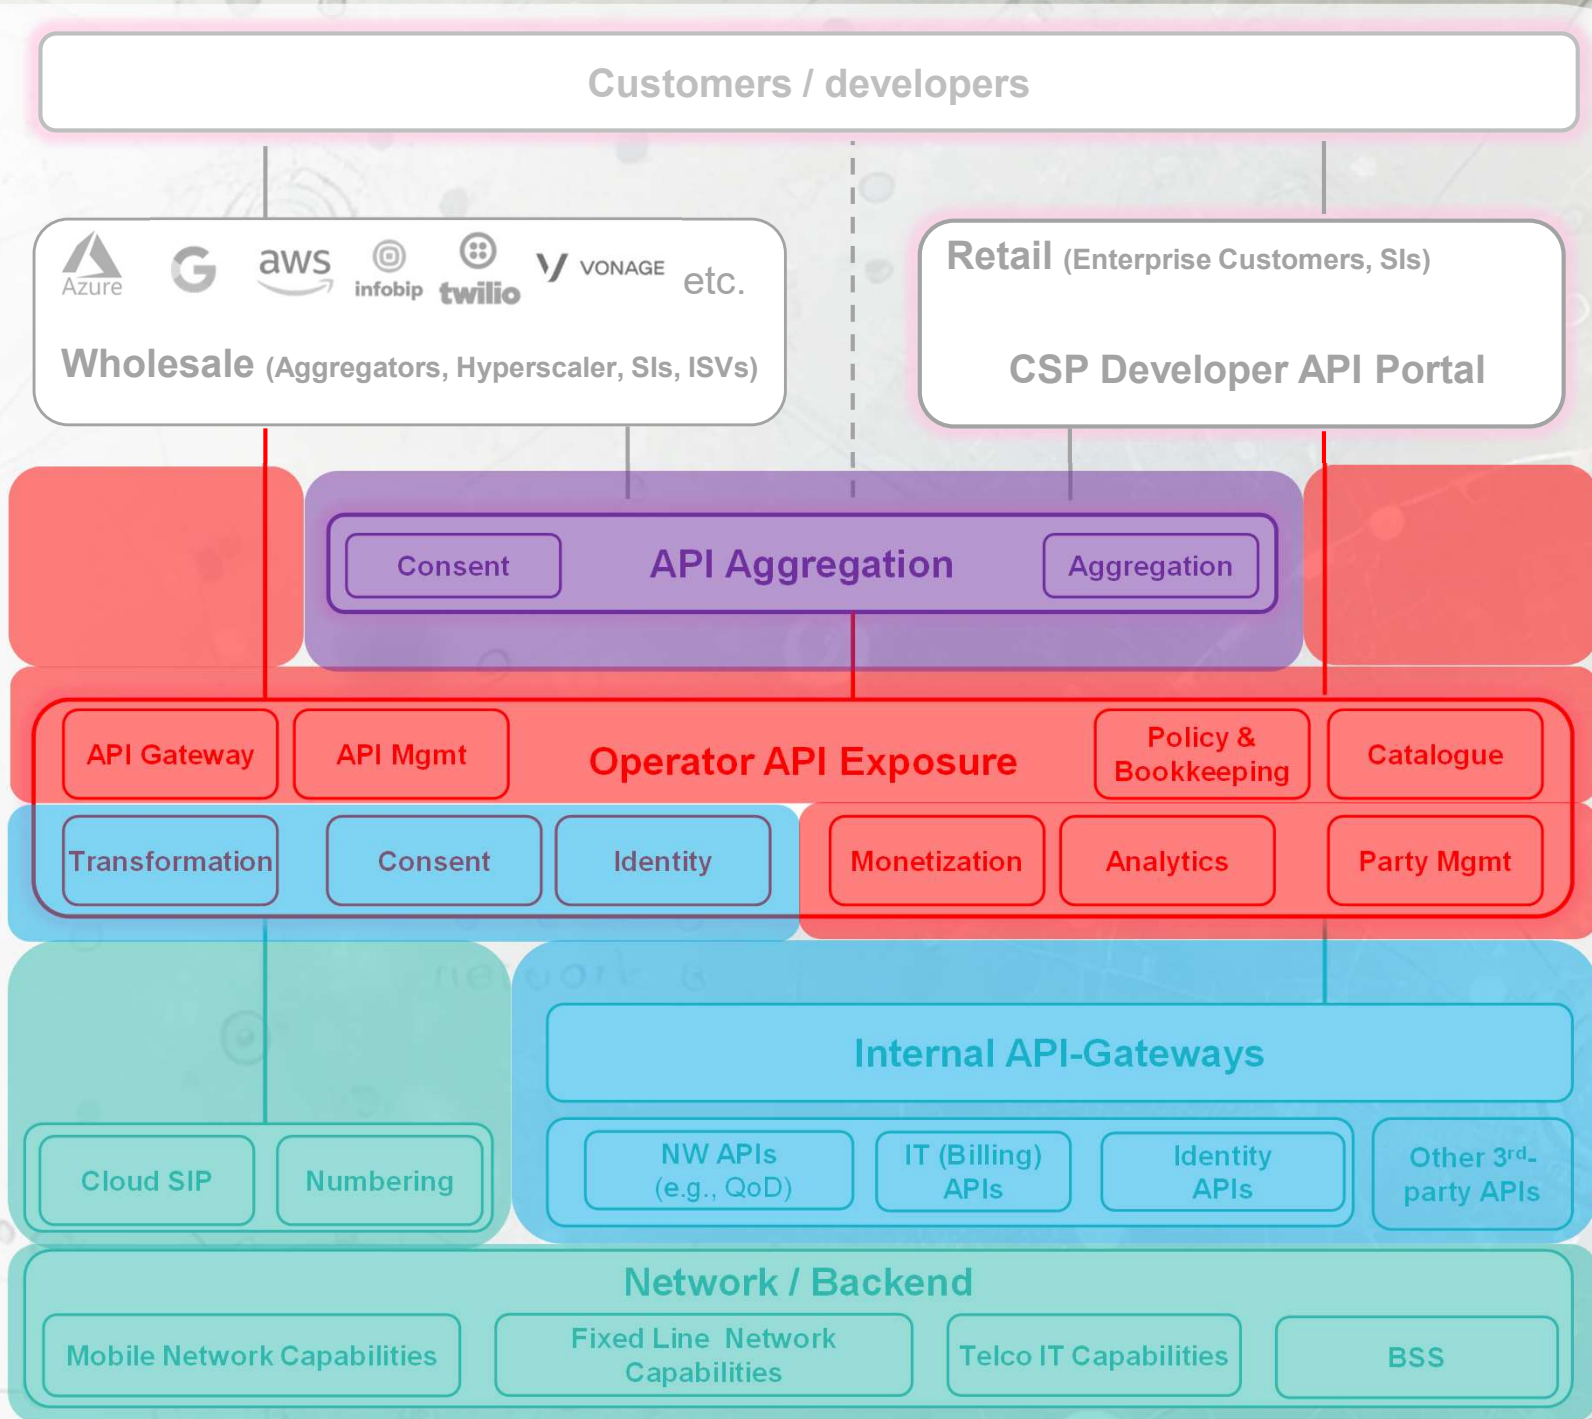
Customers / developers

Azure aws infobip twilio VONAGE etc.

Wholesale (Aggregators, Hyperscaler, SIs, ISVs)

Retail (Enterprise Customers, SIs)

CSP Developer API Portal

Consent

API Aggregation

Aggregation

API Gateway

API Mgmt

Operator API Exposure

Policy & Bookkeeping

Catalogue

Transformation

Consent

Identity

Monetization

Analytics

Party Mgmt

Internal API-Gateways

Cloud SIP

Numbering

NW APIs (e.g., QoD)

IT (Billing) APIs

Identity APIs

Other 3$^{rd}$-party APIs

Network / Backend

Mobile Network Capabilities

Fixed Line Network Capabilities

Telco IT Capabilities

BSS